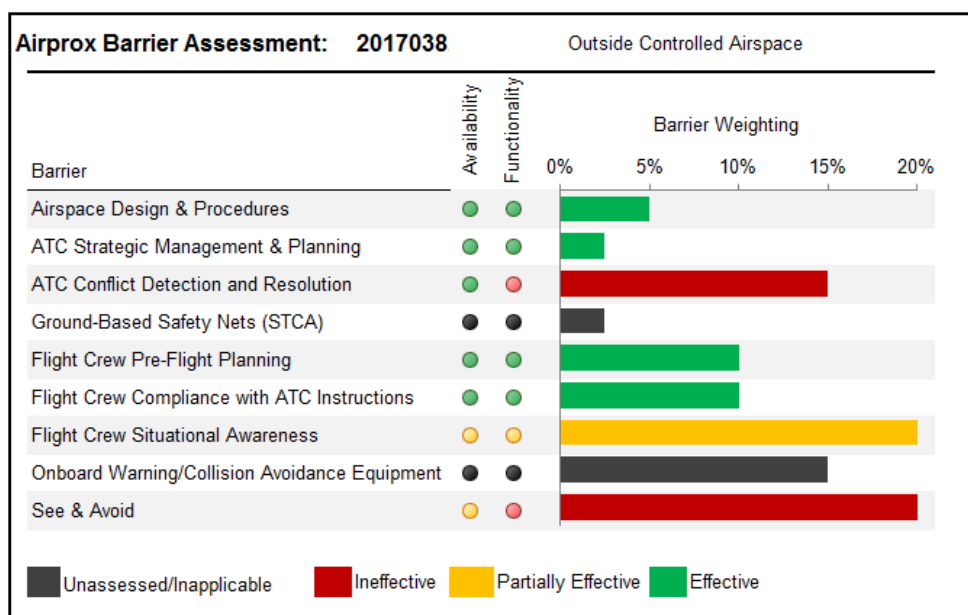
Airprox Barrier Assessment: 2017038

Outside Controlled Airspace

| Barrier | Availability | Functionality | Barrier Weighting 0% 5% 10% 15% 20% |
|---|---|---|---|
| Airspace Design & Procedures | | | |
| ATC Strategic Management & Planning | | | |
| ATC Conflict Detection and Resolution | | | |
| Ground-Based Safety Nets (STCA) | | | |
| Flight Crew Pre-Flight Planning | | | |
| Flight Crew Compliance with ATC Instructions | | | |
| Flight Crew Situational Awareness | | | |
| Onboard Warning/Collision Avoidance Equipment | | | |
| See & Avoid | | | |

Unassessed/Inapplicable Ineffective Partially Effective Effective